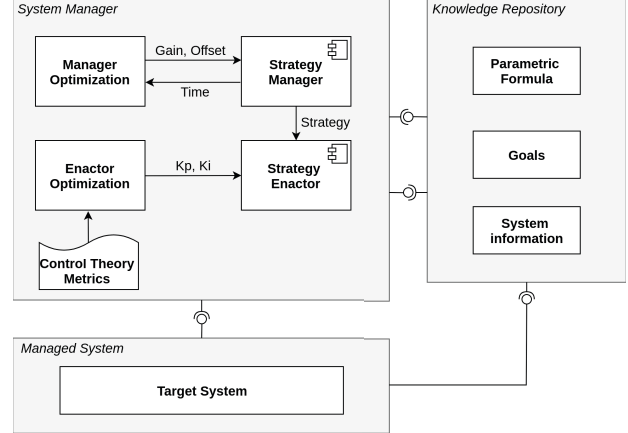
System Manager

Manager Optimization

Gain, Offset

Time

Strategy Manager

Strategy

Enactor Optimization

Kp, Ki

Strategy Enactor

Control Theory Metrics

Knowledge Repository

Parametric Formula

Goals

System information

Managed System

Target System